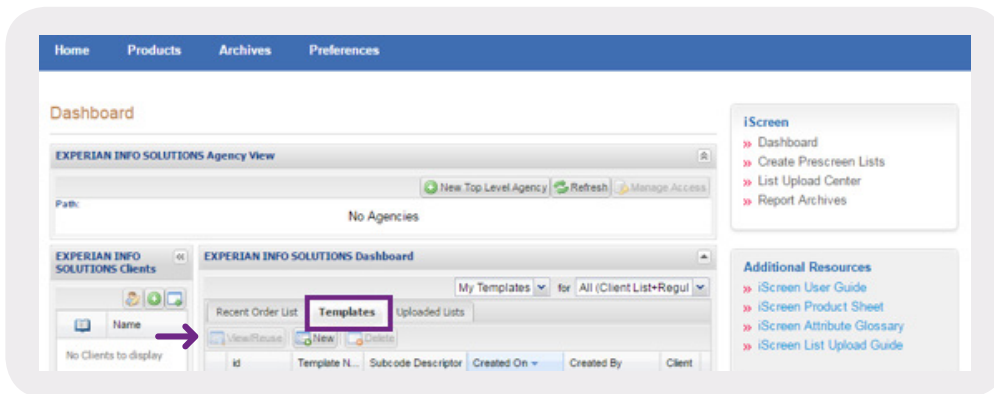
Home Products Archives Preferences

Dashboard

EXPERIAN INFO SOLUTIONS Agency View

New Top Level Agency Refresh Manage Access

Path:

No Agencies

EXPERIAN INFO SOLUTIONS Clients

Name

No Clients to display

EXPERIAN INFO SOLUTIONS Dashboard

My Templates for All (Client List+Regul

Recent Order List Templates Uploaded Lists

View/Reuse New Delete

| id | Template N... | Subcode Descriptor | Created On | Created By | Client |
|---|---|---|---|---|---|

iScreen
» Dashboard
» Create Prescreen Lists
» List Upload Center
» Report Archives

Additional Resources
» iScreen User Guide
» iScreen Product Sheet
» iScreen Attribute Glossary
» iScreen List Upload Guide